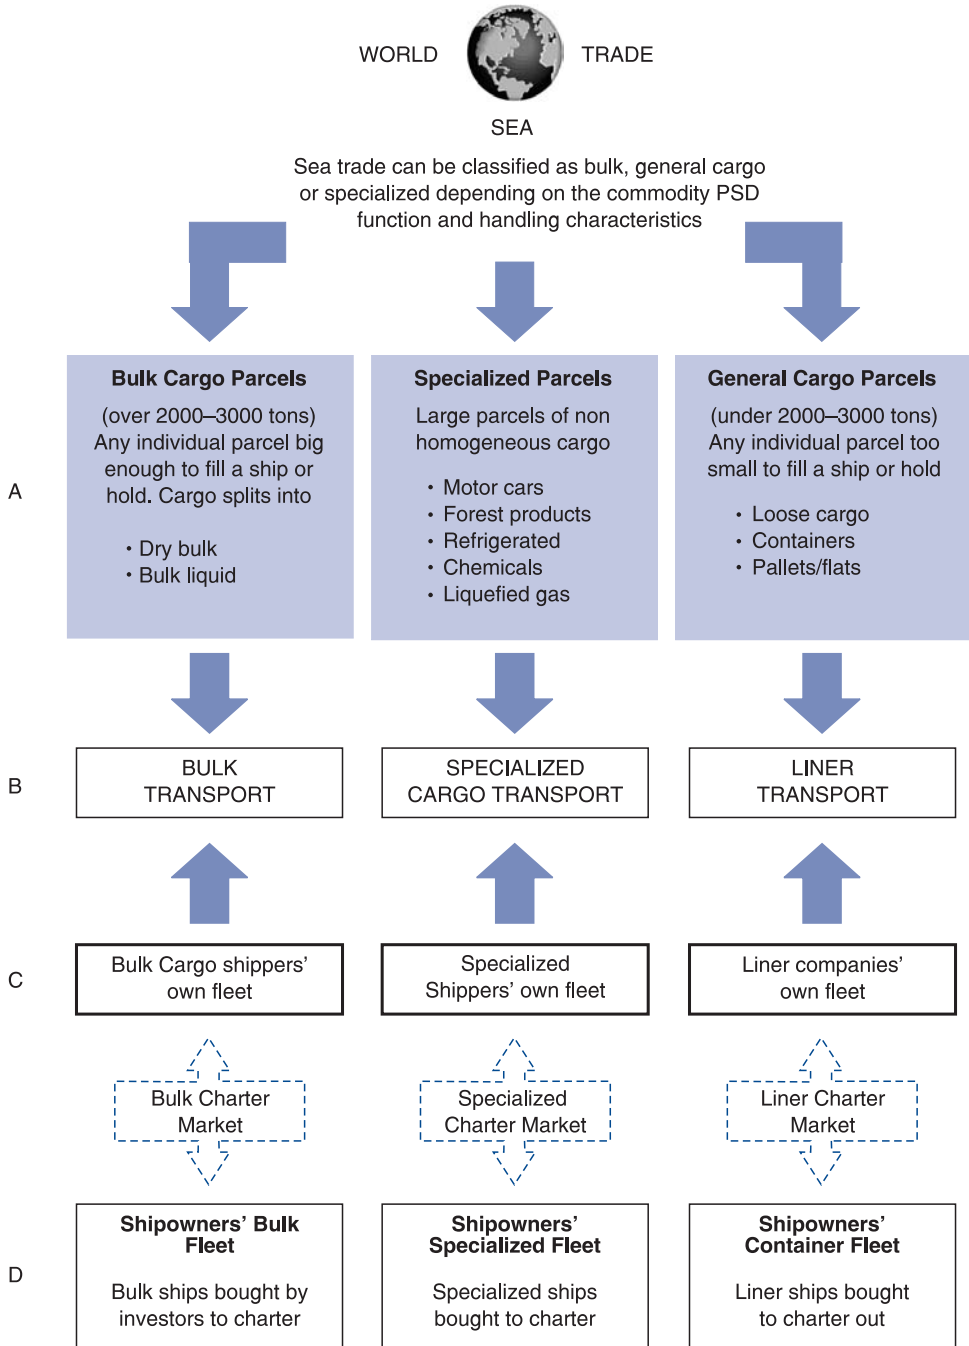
WORLD TRADE

SEA

Sea trade can be classified as bulk, general cargo or specialized depending on the commodity PSD function and handling characteristics

A

**Bulk Cargo Parcels**

(over 2000–3000 tons) Any individual parcel big enough to fill a ship or hold. Cargo splits into

• Dry bulk
• Bulk liquid

**Specialized Parcels**

Large parcels of non homogeneous cargo

• Motor cars
• Forest products
• Refrigerated
• Chemicals
• Liquefied gas

**General Cargo Parcels**

(under 2000–3000 tons) Any individual parcel too small to fill a ship or hold

• Loose cargo
• Containers
• Pallets/flats

B

BULK TRANSPORT

SPECIALIZED CARGO TRANSPORT

LINER TRANSPORT

C

Bulk Cargo shippers' own fleet

Specialized Shippers' own fleet

Liner companies' own fleet

Bulk Charter Market

Specialized Charter Market

Liner Charter Market

D

**Shipowners' Bulk Fleet**

Bulk ships bought by investors to charter

**Shipowners' Specialized Fleet**

Specialized ships bought to charter

**Shipowners' Container Fleet**

Liner ships bought to charter out